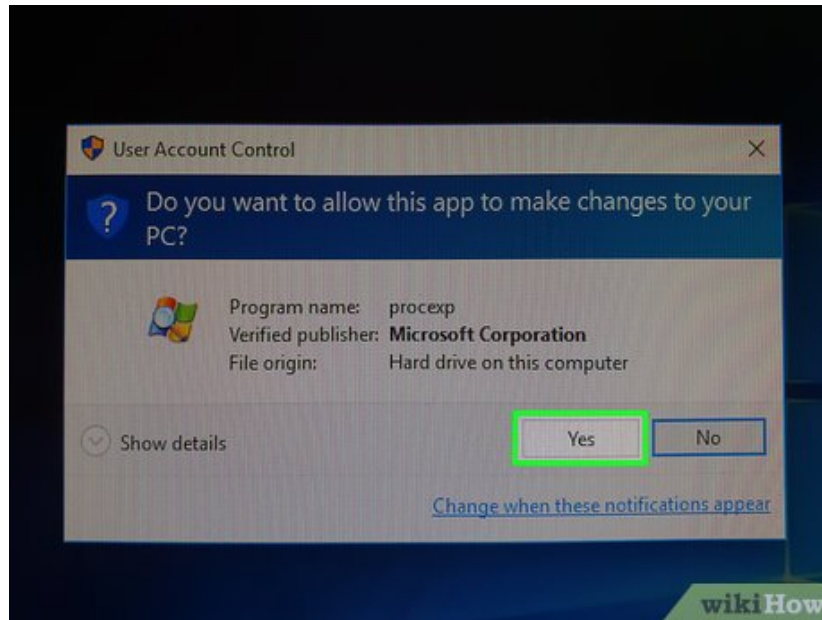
User Account Control

Do you want to allow this app to make changes to your PC?

| Program name: | procexp |
|---|---|
| Verified publisher: | **Microsoft Corporation** |
| File origin: | Hard drive on this computer |

Show details

Yes

No

Change when these notifications appear

wikiHow